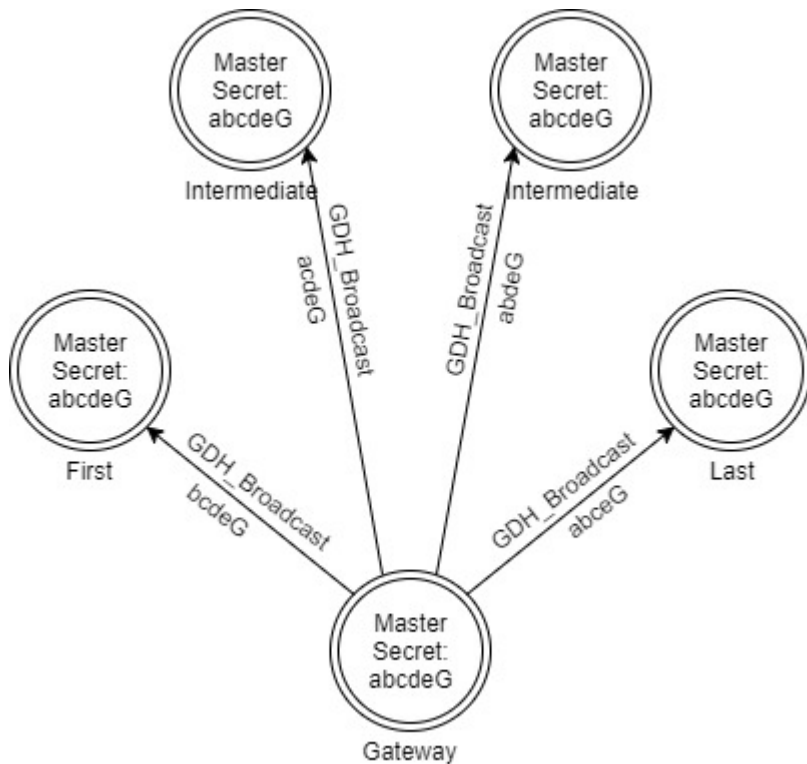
Master Secret: abcdeG

Intermediate

Master Secret: abcdeG

Intermediate

GDH_Broadcast
acdeG

GDH_Broadcast
abdeG

Master Secret: abcdeG

First

Master Secret: abcdeG

Last

GDH_Broadcast
bcdeG

GDH_Broadcast
abceG

Master Secret: abcdeG

Gateway